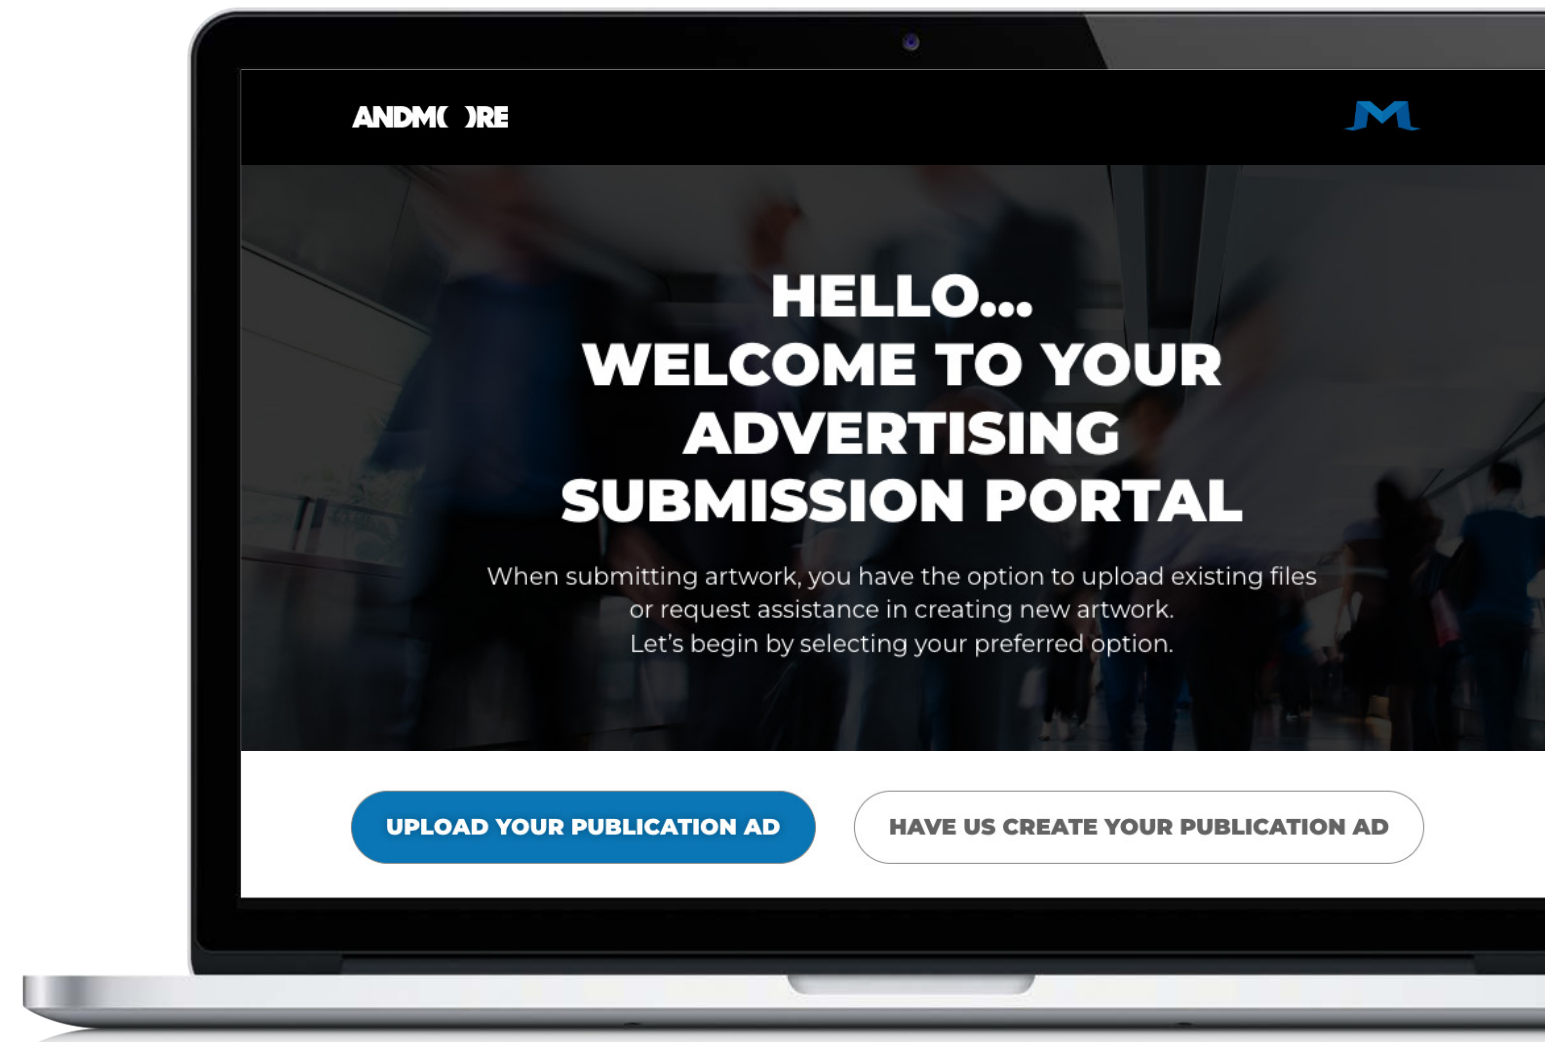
ANDMORE

HELLO...
WELCOME TO YOUR ADVERTISING SUBMISSION PORTAL

When submitting artwork, you have the option to upload existing files or request assistance in creating new artwork.
Let's begin by selecting your preferred option.

UPLOAD YOUR PUBLICATION AD

HAVE US CREATE YOUR PUBLICATION AD